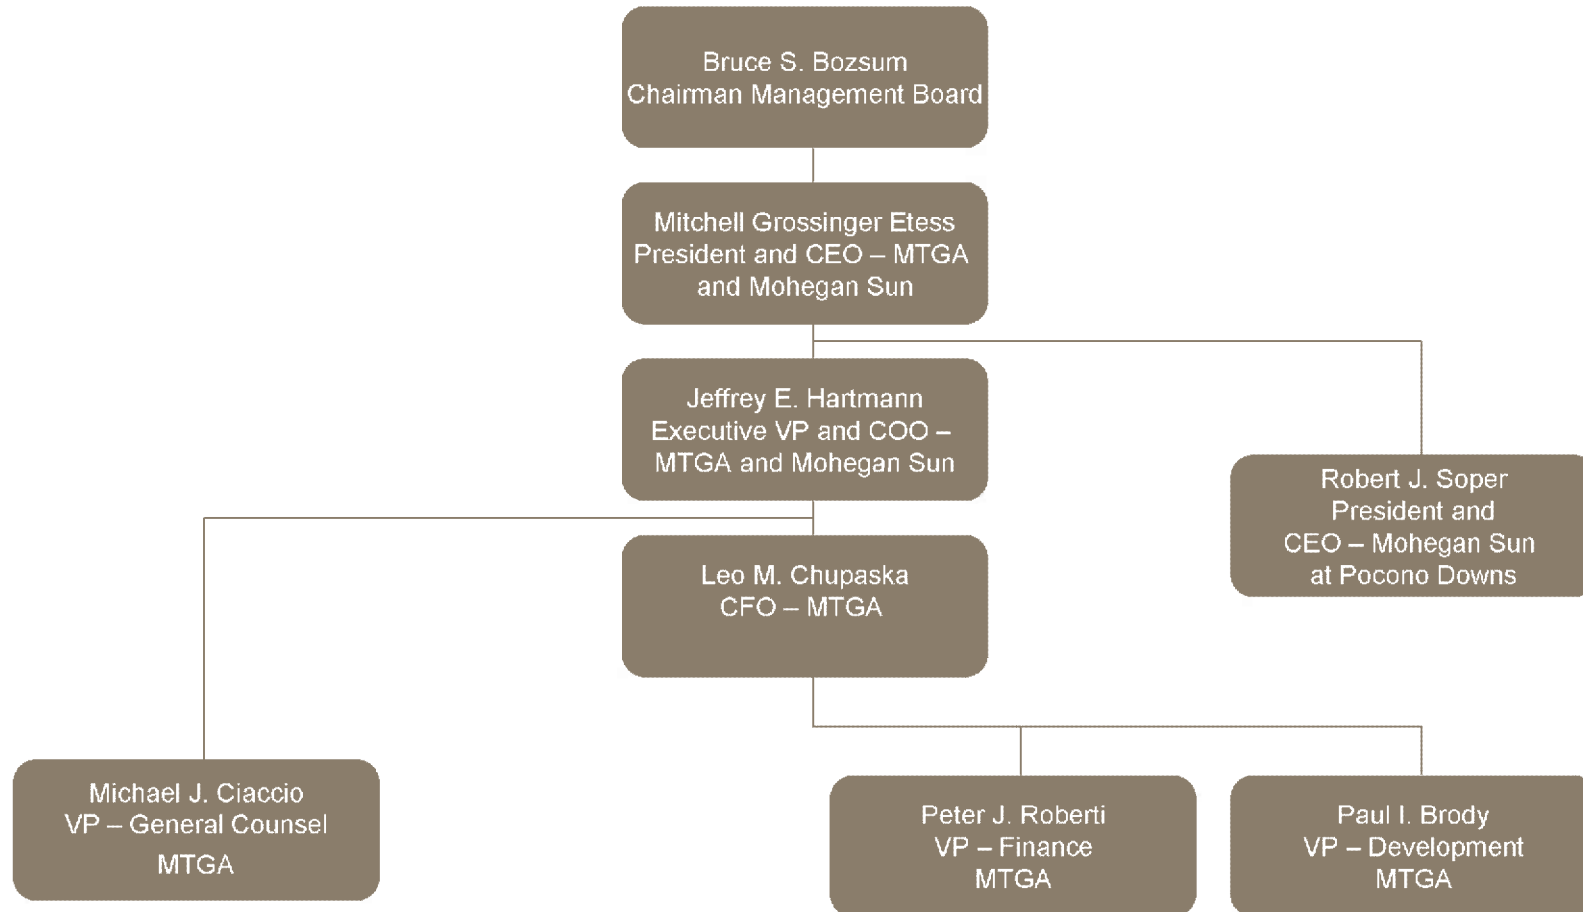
Bruce S. Bozsum
Chairman Management Board

Mitchell Grossinger Etess
President and CEO – MTGA and Mohegan Sun

Jeffrey E. Hartmann
Executive VP and COO – MTGA and Mohegan Sun

Robert J. Soper
President and CEO – Mohegan Sun at Pocono Downs

Leo M. Chupaska
CFO – MTGA

Michael J. Ciaccio
VP – General Counsel
MTGA

Peter J. Roberti
VP – Finance
MTGA

Paul I. Brody
VP – Development
MTGA